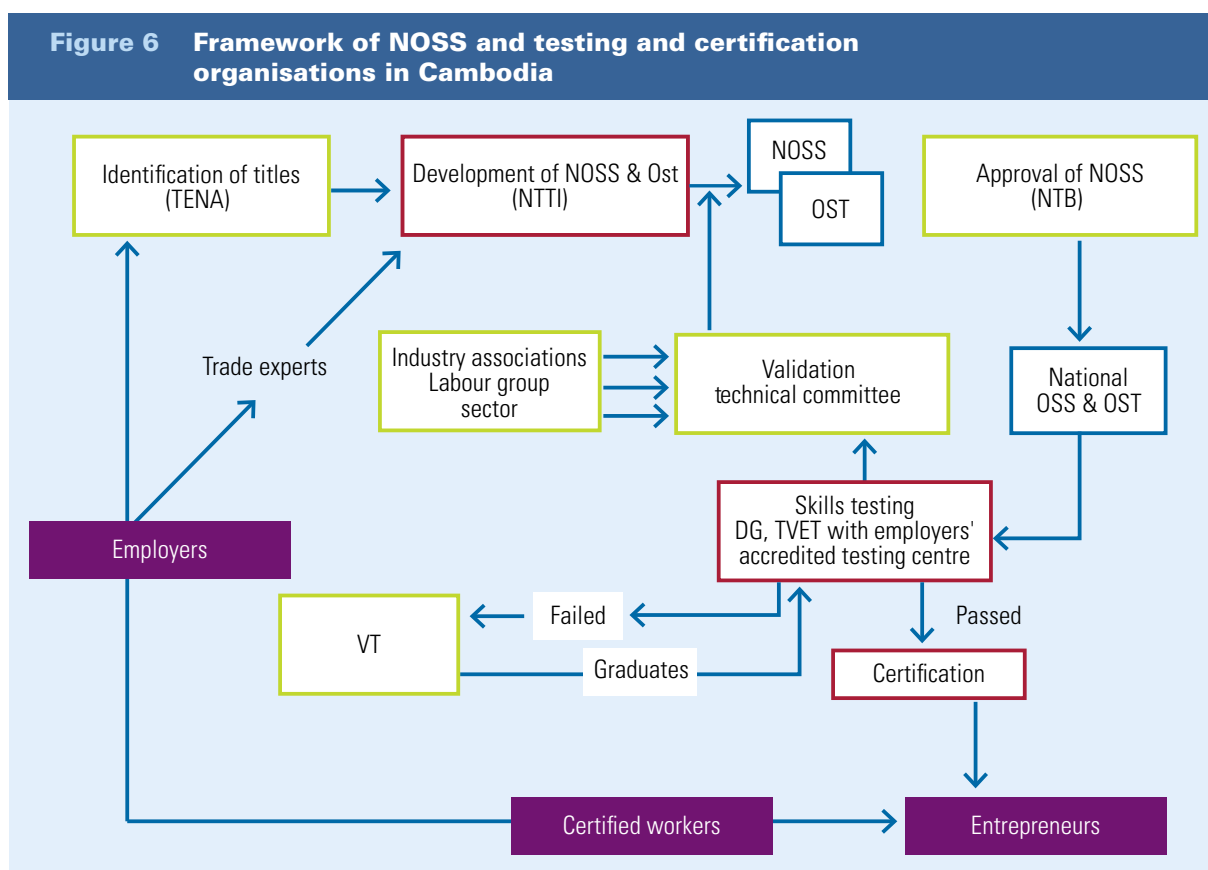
Figure 6 Framework of NOSS and testing and certification organisations in Cambodia

Identification of titles (TENA)

Development of NOSS & Ost (NTTI)

NOSS

OST

Approval of NOSS (NTB)

Trade experts

Industry associations Labour group sector

Validation technical committee

National OSS & OST

Skills testing DG, TVET with employers' accredited testing centre

Employers

VT

Failed

Graduates

Passed

Certification

Certified workers

Entrepreneurs